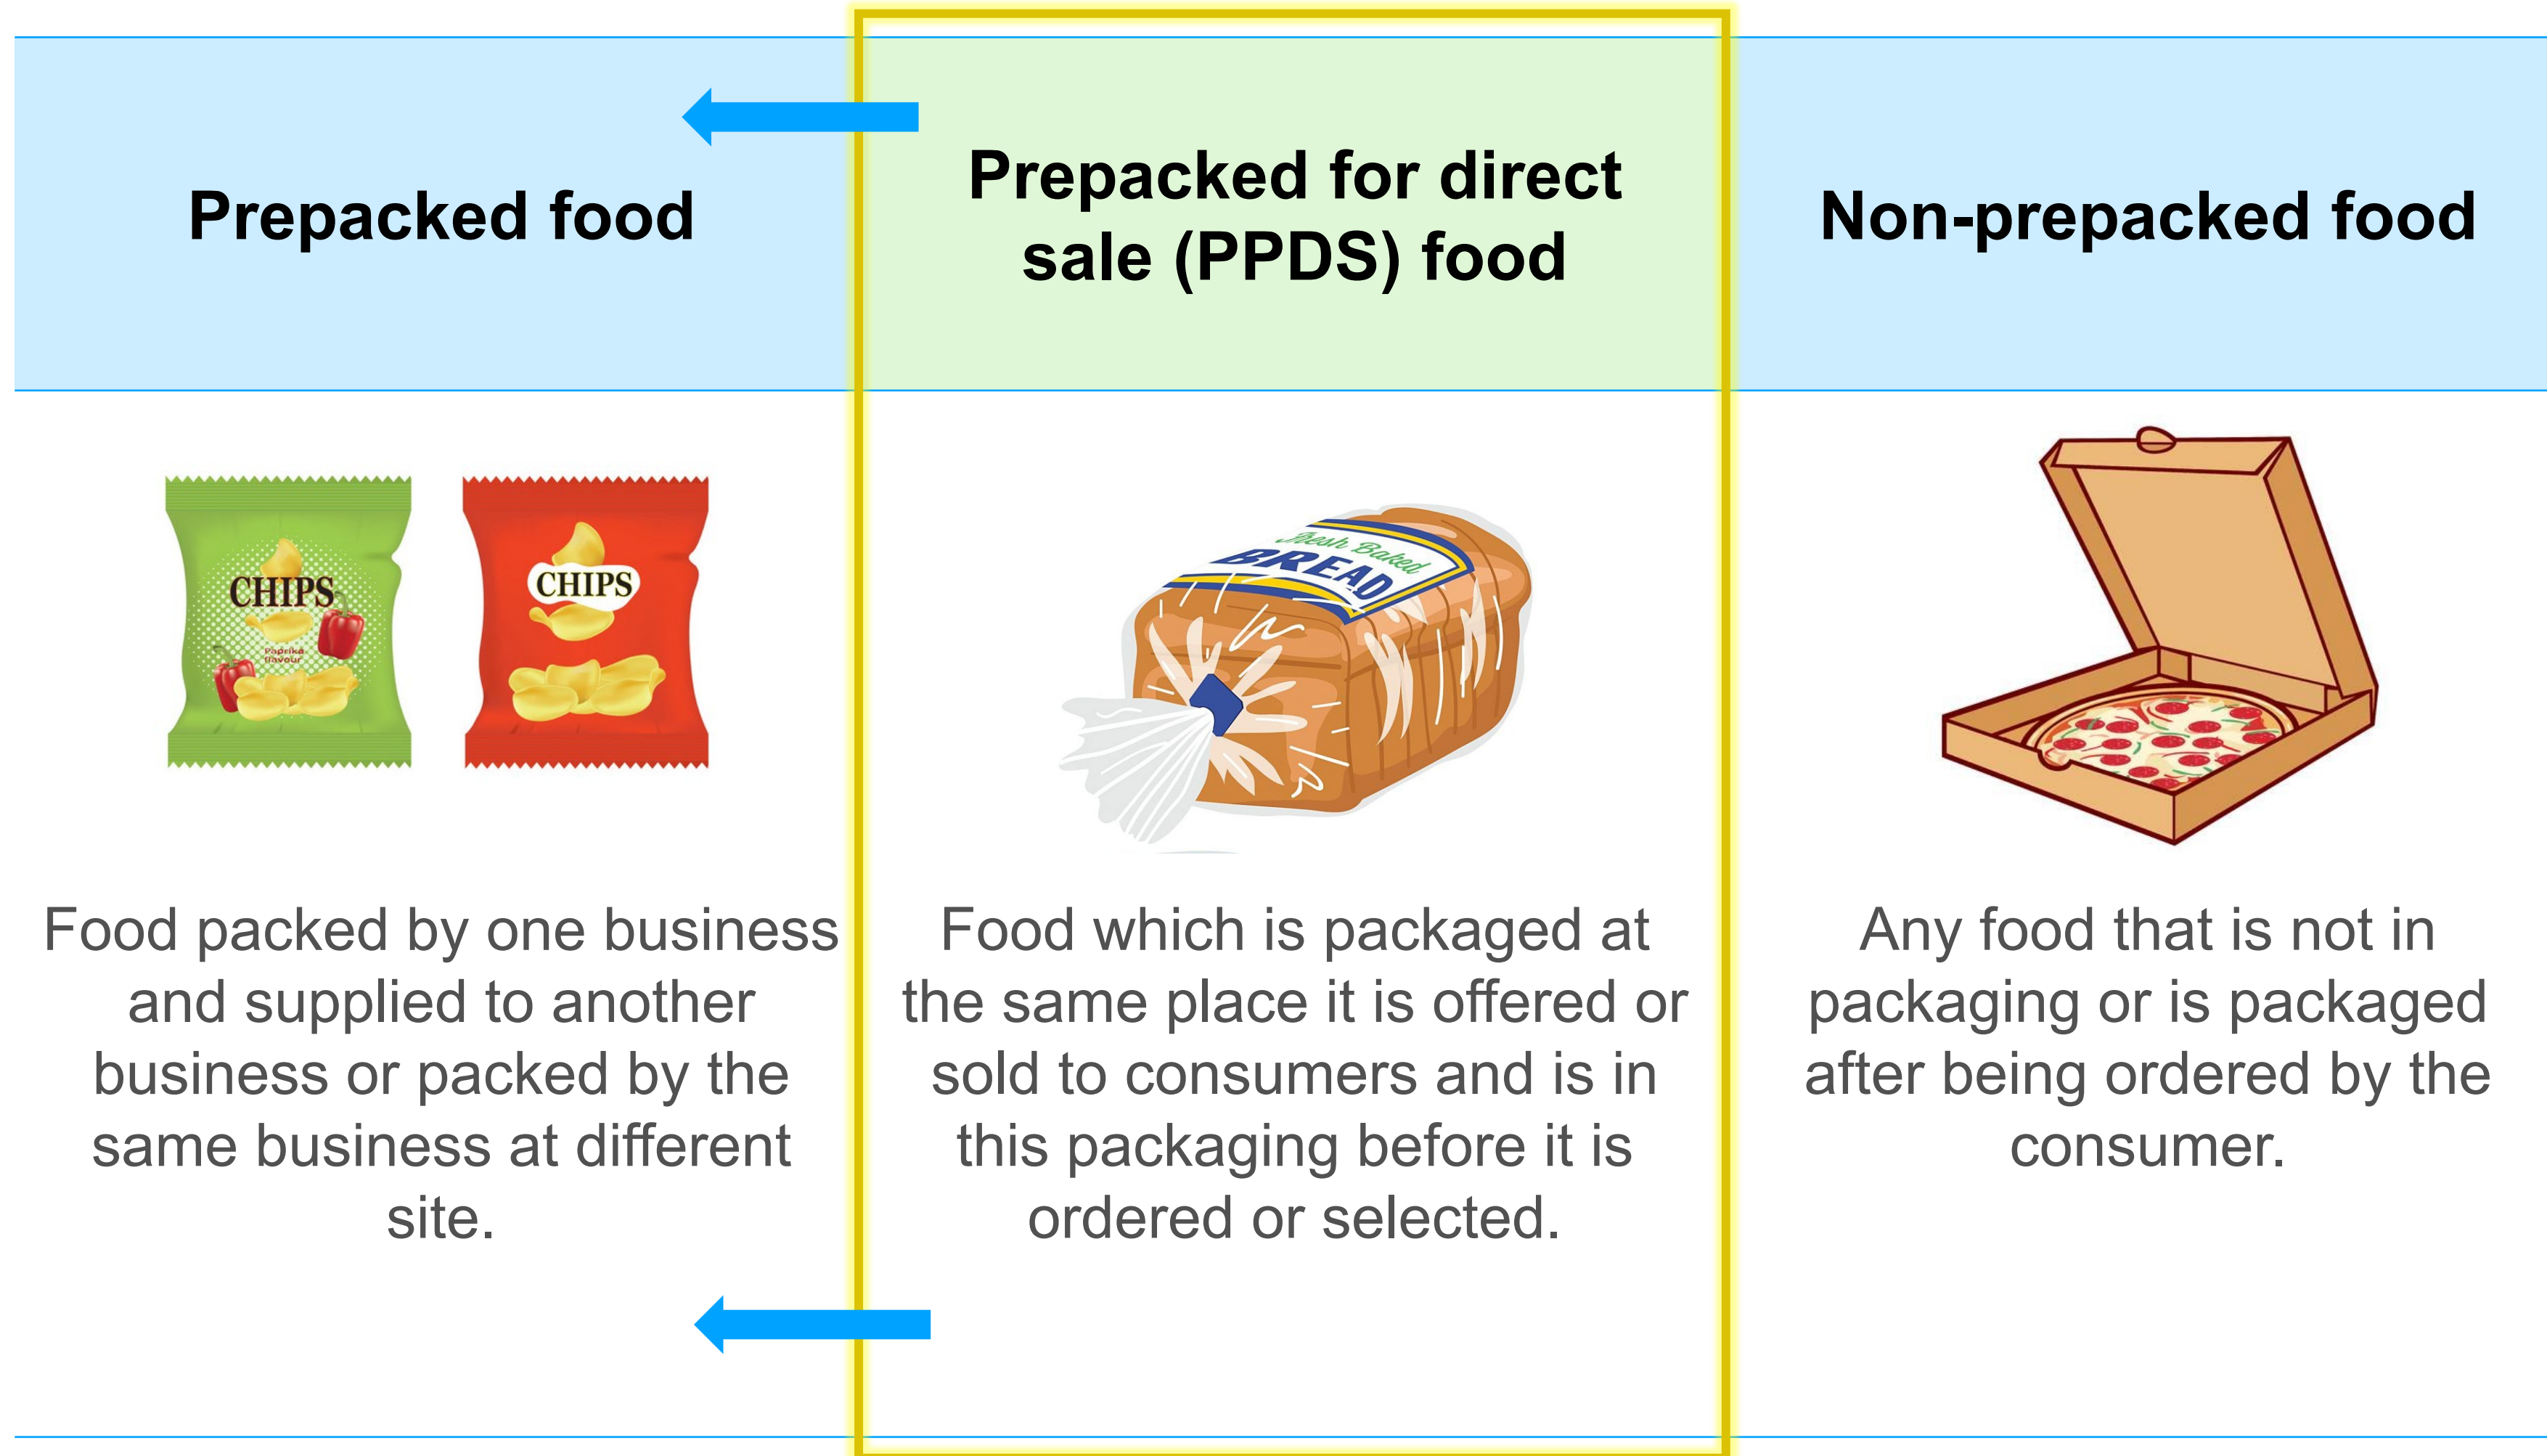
| Prepacked food | Prepacked for direct sale (PPDS) food | Non-prepacked food |
|---|---|---|
| CHIPS Paprika flavour CHIPS | Fresh Baked BREAD | |
| Food packed by one business and supplied to another business or packed by the same business at different site. | Food which is packaged at the same place it is offered or sold to consumers and is in this packaging before it is ordered or selected. | Any food that is not in packaging or is packaged after being ordered by the consumer. |